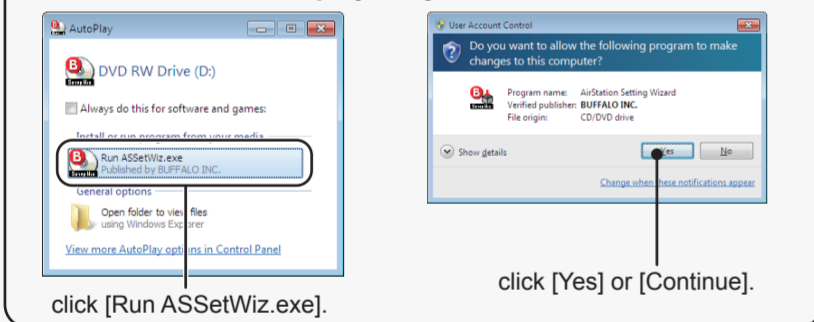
AutoPlay

DVD RW Drive (D:)

Always do this for software and games:

Install or run program from your media

Run ASSetWiz.exe
Published by BUFFALO INC.

General options

Open folder to view files
using Windows Explorer

View more AutoPlay options in Control Panel

click [Run ASSetWiz.exe].

User Account Control

Do you want to allow the following program to make changes to this computer?

Program name: AirStation Setting Wizard
Verified publisher: BUFFALO INC.
File origin: CD/DVD drive

Show details

Yes

No

Change when these notifications appear

click [Yes] or [Continue].